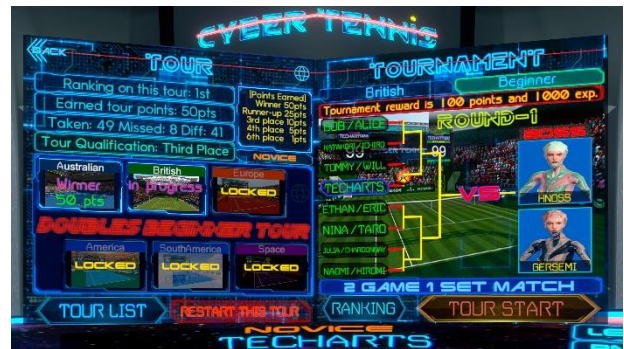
CYBER TENNIS

BACK

TOUR

Ranking on this tour: 1st

Earned tour points: 50pts

Taken: 49 Missed: 8 Diff: 41

Tour Qualification: Third Place

[Points Earned]
Winner 50pts
Runner-up 25pts
3rd place 10pts
4th place 5pts
6th place 1pts

NOVICE

Australian
Winner
50 pts

British
in progress

Europe
LOCKED

DOUBLES BEGINNER TOUR

America
LOCKED

SouthAmerica
LOCKED

Space
LOCKED

TOURNAMENT

British

Beginner

Tournament reward is 100 points and 1000 exp.

ROUND-1

BOB / ALICE

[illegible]

TOMMY / WILL

TECHARTS

ETHAN / ERIC

NINA / TARO

JULIA / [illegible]

NAOMI / HIROMI

99

99

VS

BOSS

HNOSS

GERSEMI

2 GAME 1 SET MATCH

TOUR LIST

RESTART THIS TOUR

RANKING

TOUR START

NOVICE

TECHARTS